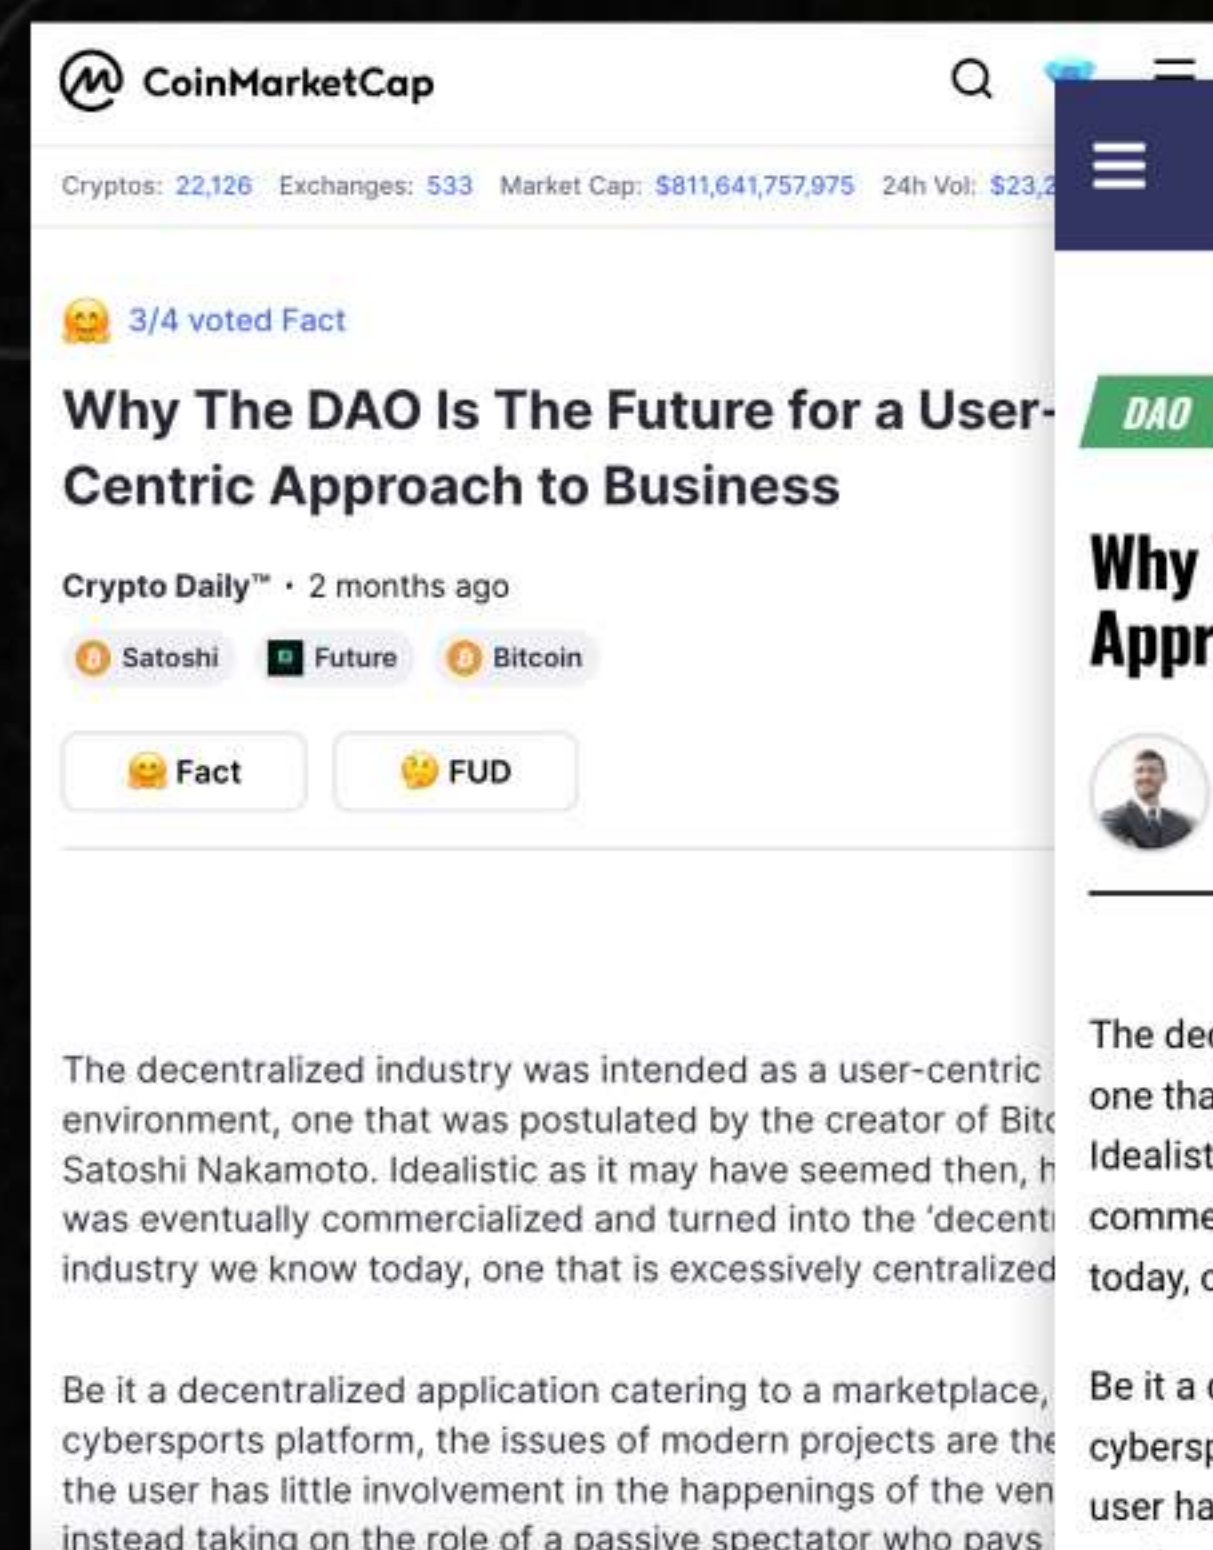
CoinMarketCap

Cryptos: 22,126 Exchanges: 533 Market Cap: $811,641,757,975 24h Vol: $23,2

3/4 voted Fact

Why The DAO Is The Future for a User-Centric Approach to Business

Crypto Daily™ · 2 months ago

Satoshi Future Bitcoin

Fact FUD

The decentralized industry was intended as a user-centric environment, one that was postulated by the creator of Bit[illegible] Satoshi Nakamoto. Idealistic as it may have seemed then, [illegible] was eventually commercialized and turned into the 'decent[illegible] industry we know today, one that is excessively centralized

Be it a decentralized application catering to a marketplace, cybersports platform, the issues of modern projects are th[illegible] the user has little involvement in the happenings of the ven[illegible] instead taking on the role of a passive spectator who pays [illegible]

DAO

Why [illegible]
Appr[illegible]

The de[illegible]
one tha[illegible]
Idealist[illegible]
comme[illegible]
today, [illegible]

Be it a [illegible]
cybersp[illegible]
user ha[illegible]